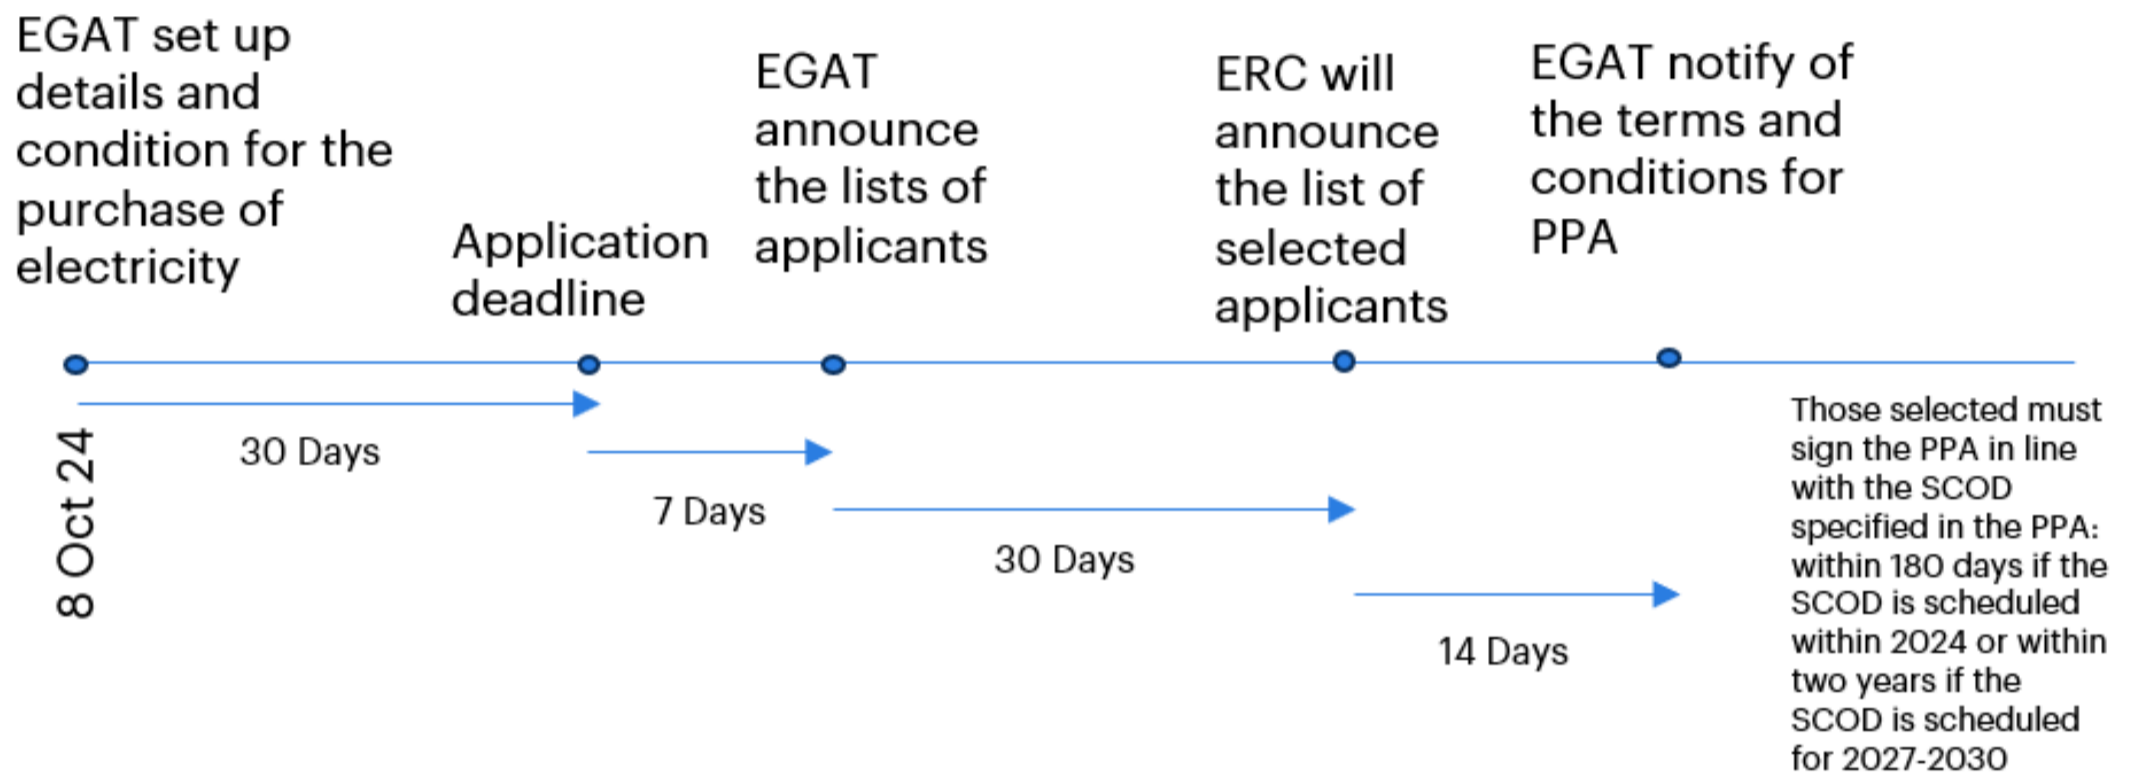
EGAT set up details and condition for the purchase of electricity

Application deadline

EGAT announce the lists of applicants

ERC will announce the list of selected applicants

EGAT notify of the terms and conditions for PPA

8 Oct 24

30 Days

7 Days

30 Days

14 Days

Those selected must sign the PPA in line with the SCOD specified in the PPA: within 180 days if the SCOD is scheduled within 2024 or within two years if the SCOD is scheduled for 2027-2030